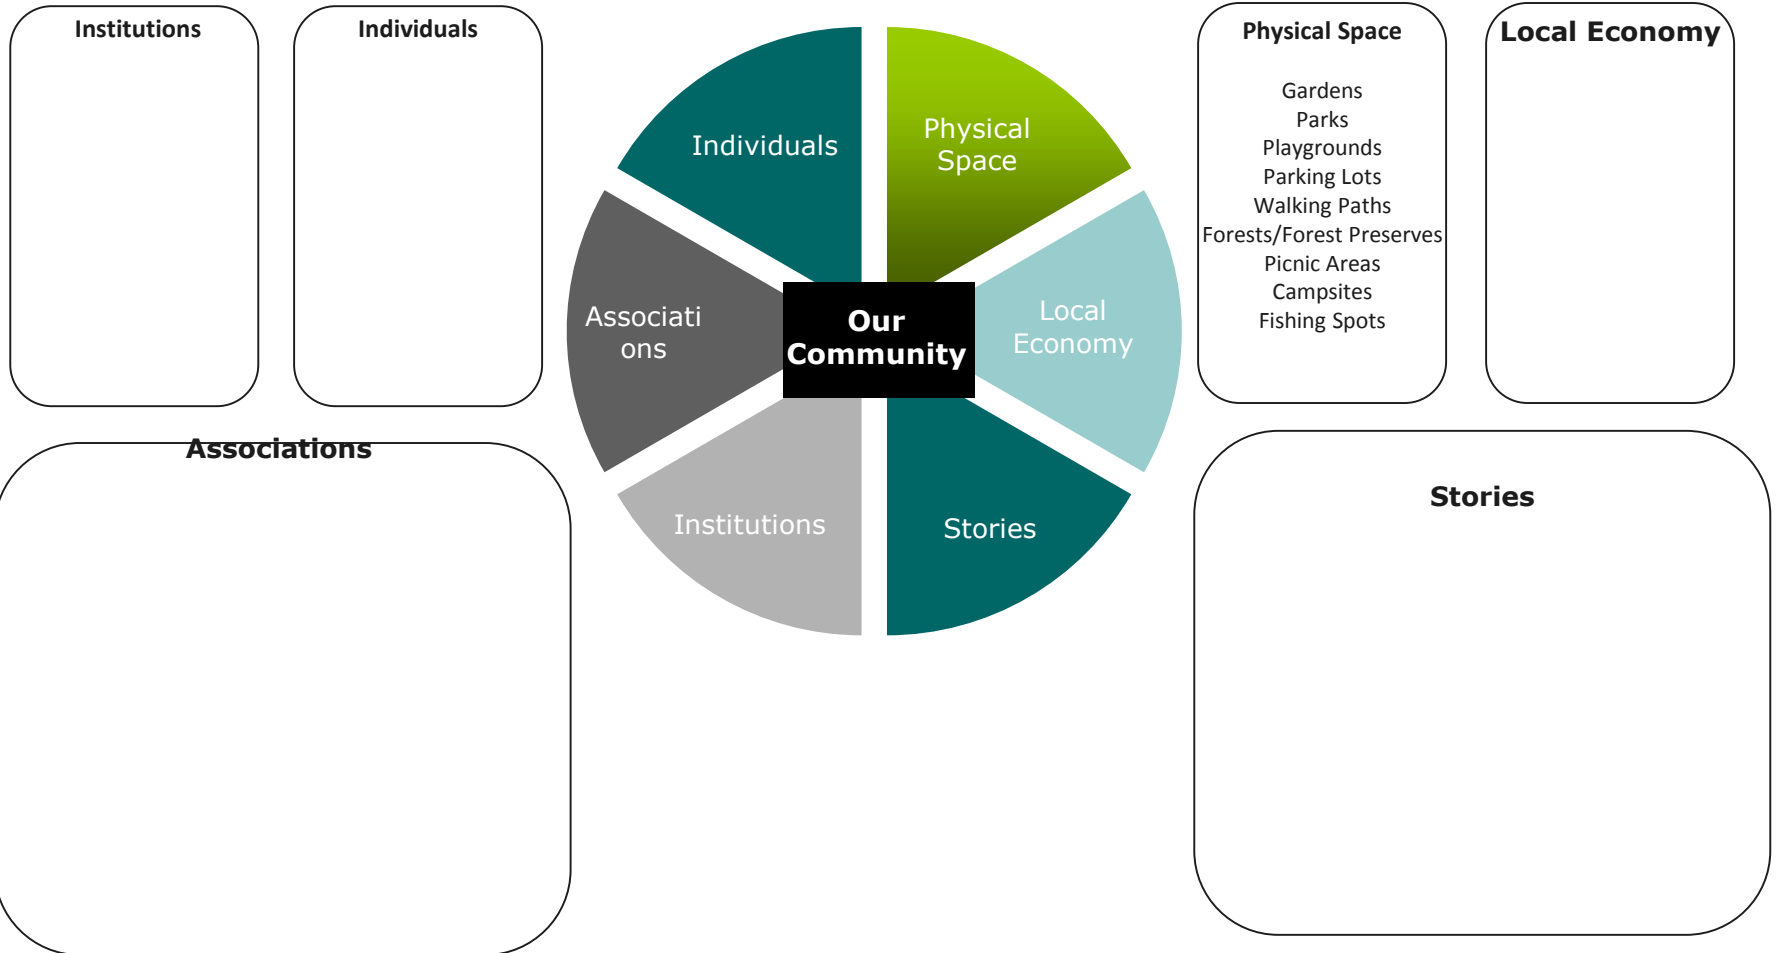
Institutions

Individuals

Individuals

Physical Space

Associations

Our Community

Local Economy

Institutions

Stories

Physical Space

Gardens
Parks
Playgrounds
Parking Lots
Walking Paths
Forests/Forest Preserves
Picnic Areas
Campsites
Fishing Spots

Local Economy

Associations

Stories